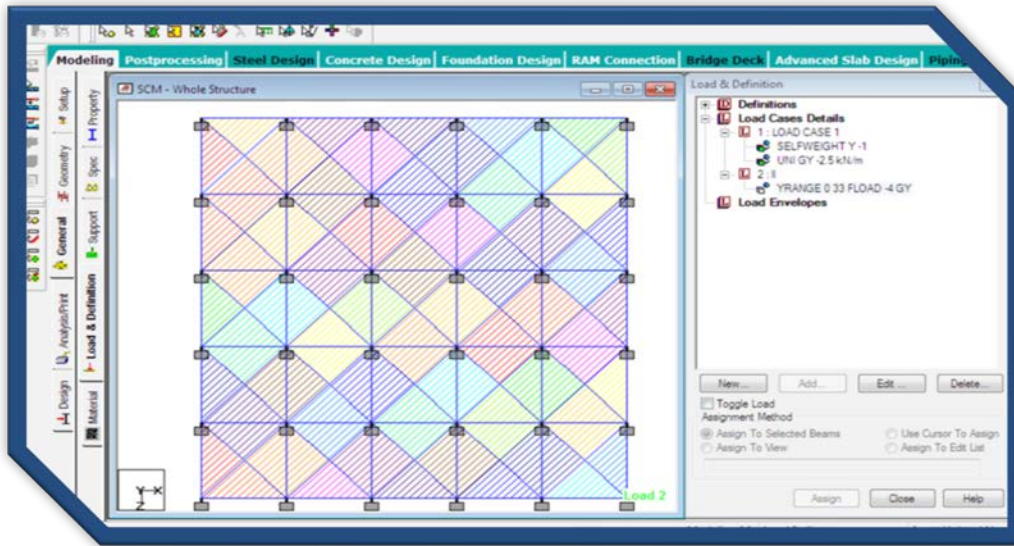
Modeling Postprocessing Steel Design Concrete Design Foundation Design RAM Connection Bridge Deck Advanced Slab Design Piping

SCM - Whole Structure

Setup
Geometry
General
Analysis/Print
Design
Property
Spec
Support
Load & Definition
Material

Y
Z
X

Load 2

Load & Definition
Definitions
Load Cases Details
1 : LOAD CASE 1
SELFWEIGHT Y -1
UNI GY -2.5 kN/m
2 : ll
YRANGE 0 33 FLOAD -4 GY
Load Envelopes

New...
Add...
Edit ...
Delete...
Toggle Load
Assignment Method
Assign To Selected Beams
Use Cursor To Assign
Assign To View
Assign To Edit List
Assign
Close
Help